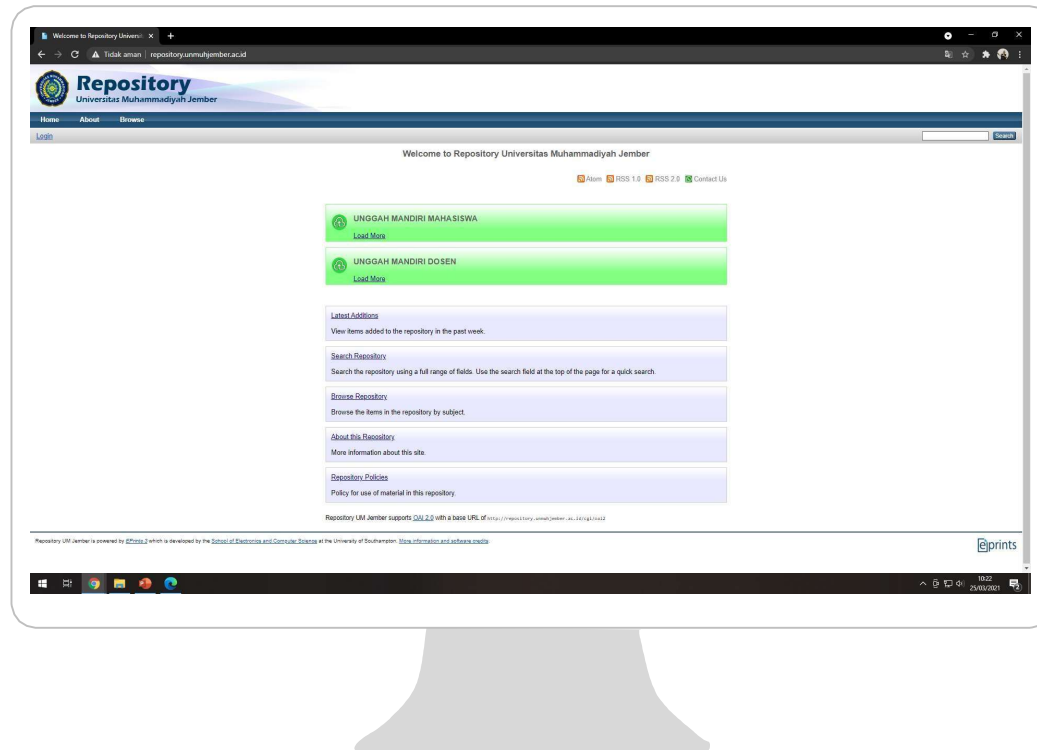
Welcome to Repository Universi ×  +

Tidak aman | repository.unmuhjember.ac.id

Repository
Universitas Muhammadiyah Jember

Home About Browse

Login

Search

Welcome to Repository Universitas Muhammadiyah Jember

Atom RSS 1.0 RSS 2.0 Contact Us

UNGGAH MANDIRI MAHASISWA
Load More

UNGGAH MANDIRI DOSEN
Load More

Latest Additions
View items added to the repository in the past week.

Search Repository
Search the repository using a full range of fields. Use the search field at the top of the page for a quick search.

Browse Repository
Browse the items in the repository by subject.

About this Repository
More information about this site.

Repository Policies
Policy for use of material in this repository.

Repository UM Jember supports OAI 2.0 with a base URL of http://repository.unmuhjember.ac.id/cgi/oai2

Repository UM Jember is powered by EPrints 3 which is developed by the School of Electronics and Computer Science at the University of Southampton. More information and software credits.

eprints

10:22
25/03/2021